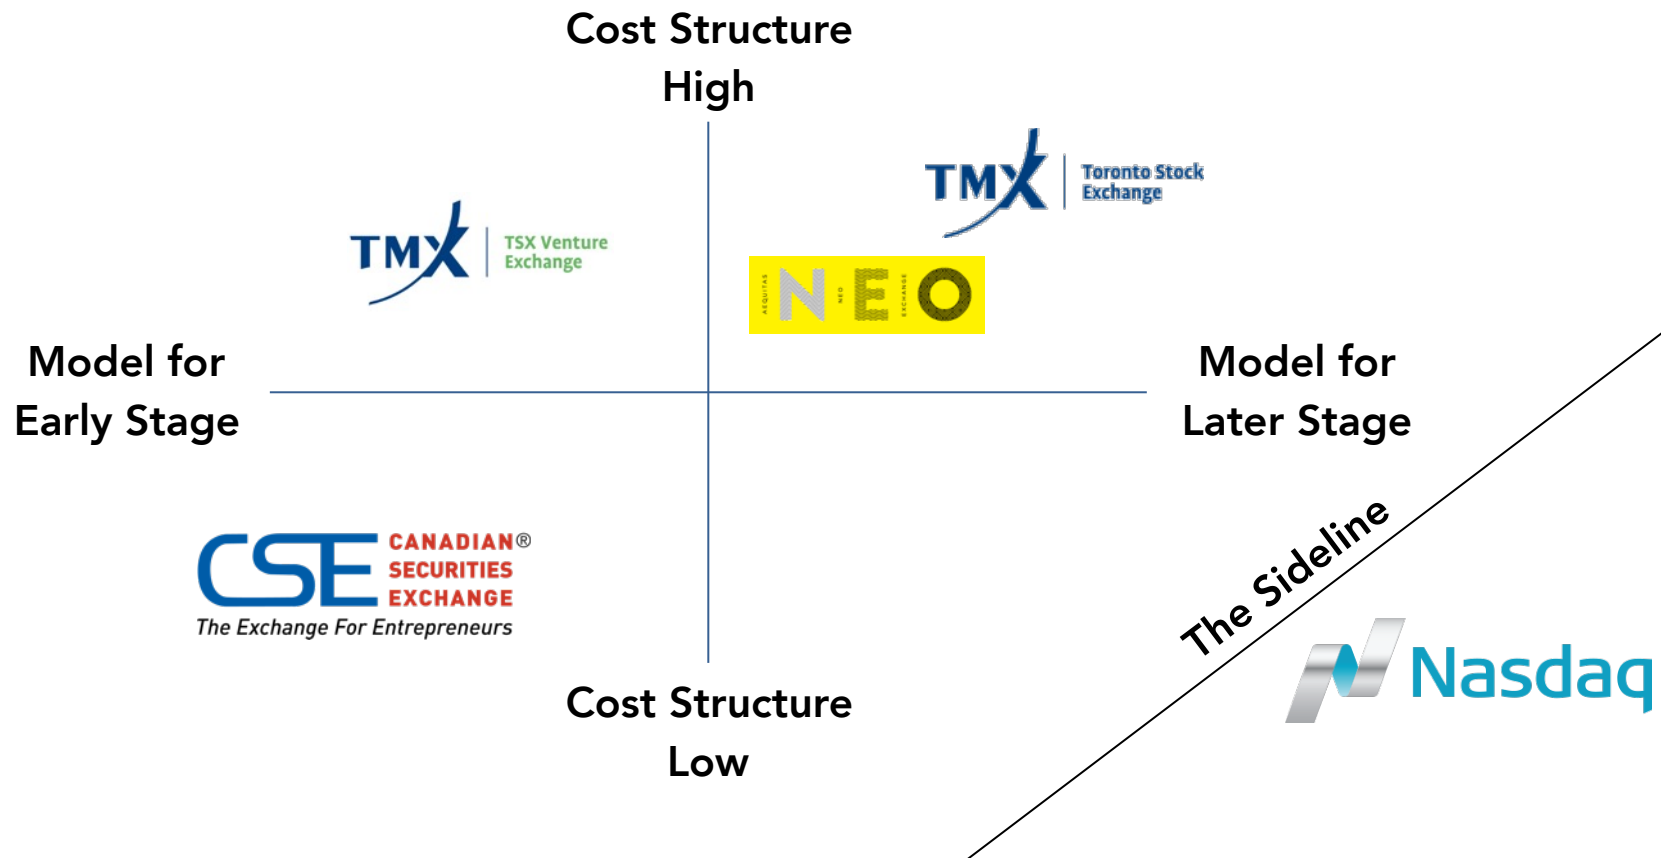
Cost Structure
High

TMX TSX Venture Exchange

TMX Toronto Stock Exchange

AEQUITAS N NEO E EXCHANGE O

Model for
Early Stage

Model for
Later Stage

CSE CANADIAN® SECURITIES EXCHANGE
The Exchange For Entrepreneurs

The Sideline

Nasdaq

Cost Structure
Low